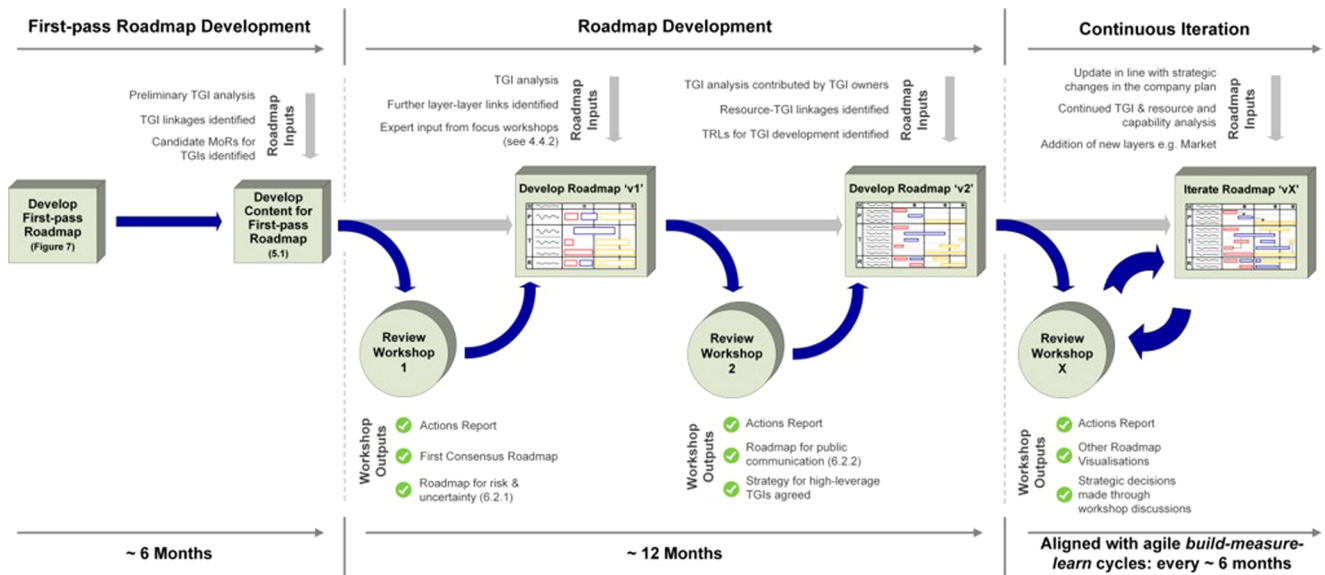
First-pass Roadmap Development

Roadmap Development

Continuous Iteration

Preliminary TGI analysis

TGI linkages identified

Candidate MoRs for TGIs identified

Roadmap Inputs

TGI analysis

Further layer-layer links identified

Expert input from focus workshops (see 4.4.2)

Roadmap Inputs

TGI analysis contributed by TGI owners

Resource-TGI linkages identified

TRLs for TGI development identified

Roadmap Inputs

Update in line with strategic changes in the company plan

Continued TGI & resource and capability analysis

Addition of new layers e.g. Market

Roadmap Inputs

Develop First-pass Roadmap (Figure 7)

Develop Content for First-pass Roadmap (5.1)

Develop Roadmap 'v1'

Develop Roadmap 'v2'

Iterate Roadmap 'vX'

Review Workshop 1

Review Workshop 2

Review Workshop X

Workshop Outputs

Actions Report

First Consensus Roadmap

Roadmap for risk & uncertainty (6.2.1)

Workshop Outputs

Actions Report

Roadmap for public communication (6.2.2)

Strategy for high-leverage TGIs agreed

Workshop Outputs

Actions Report

Other Roadmap Visualisations

Strategic decisions made through workshop discussions

~ 6 Months

~ 12 Months

Aligned with agile *build-measure-learn* cycles: every ~ 6 months